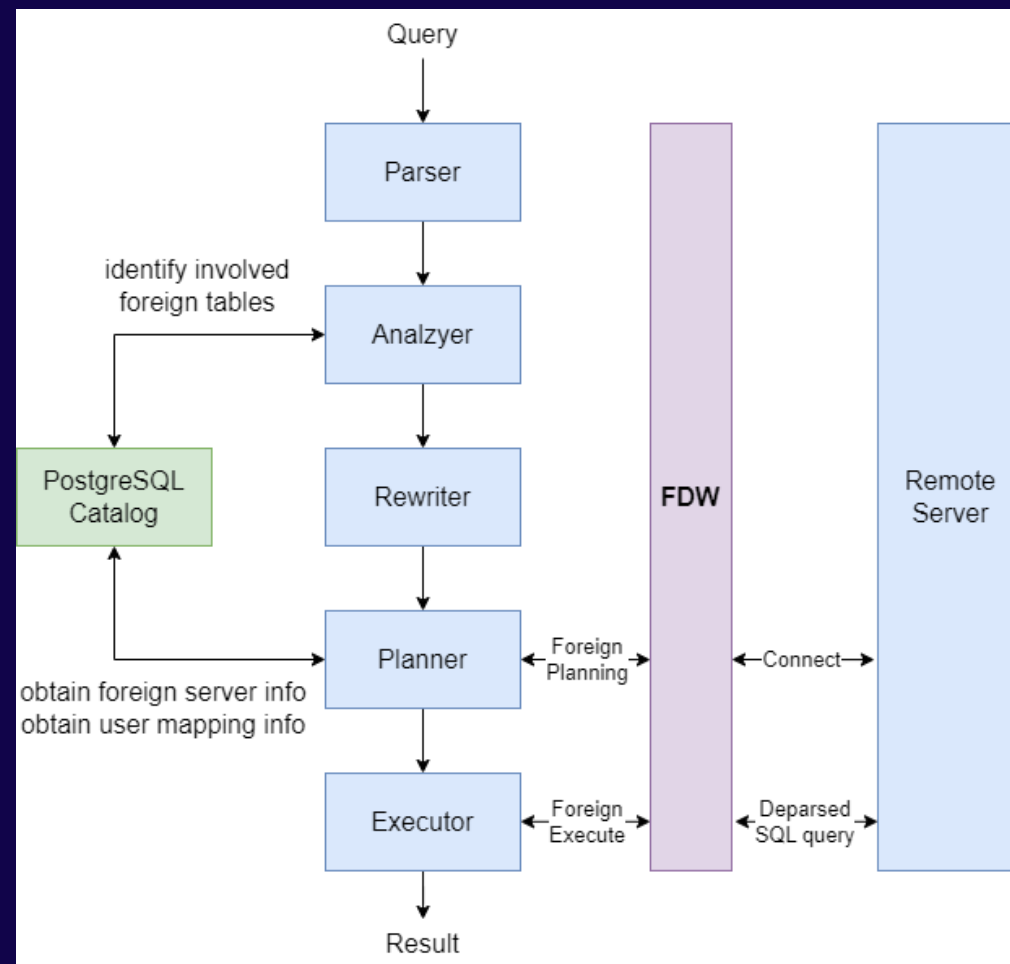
Query

Parser

identify involved foreign tables

Analzyer

PostgreSQL Catalog

Rewriter

FDW

Remote Server

Planner

Foreign Planning

Connect

obtain foreign server info
obtain user mapping info

Executor

Foreign Execute

Deparsed SQL query

Result